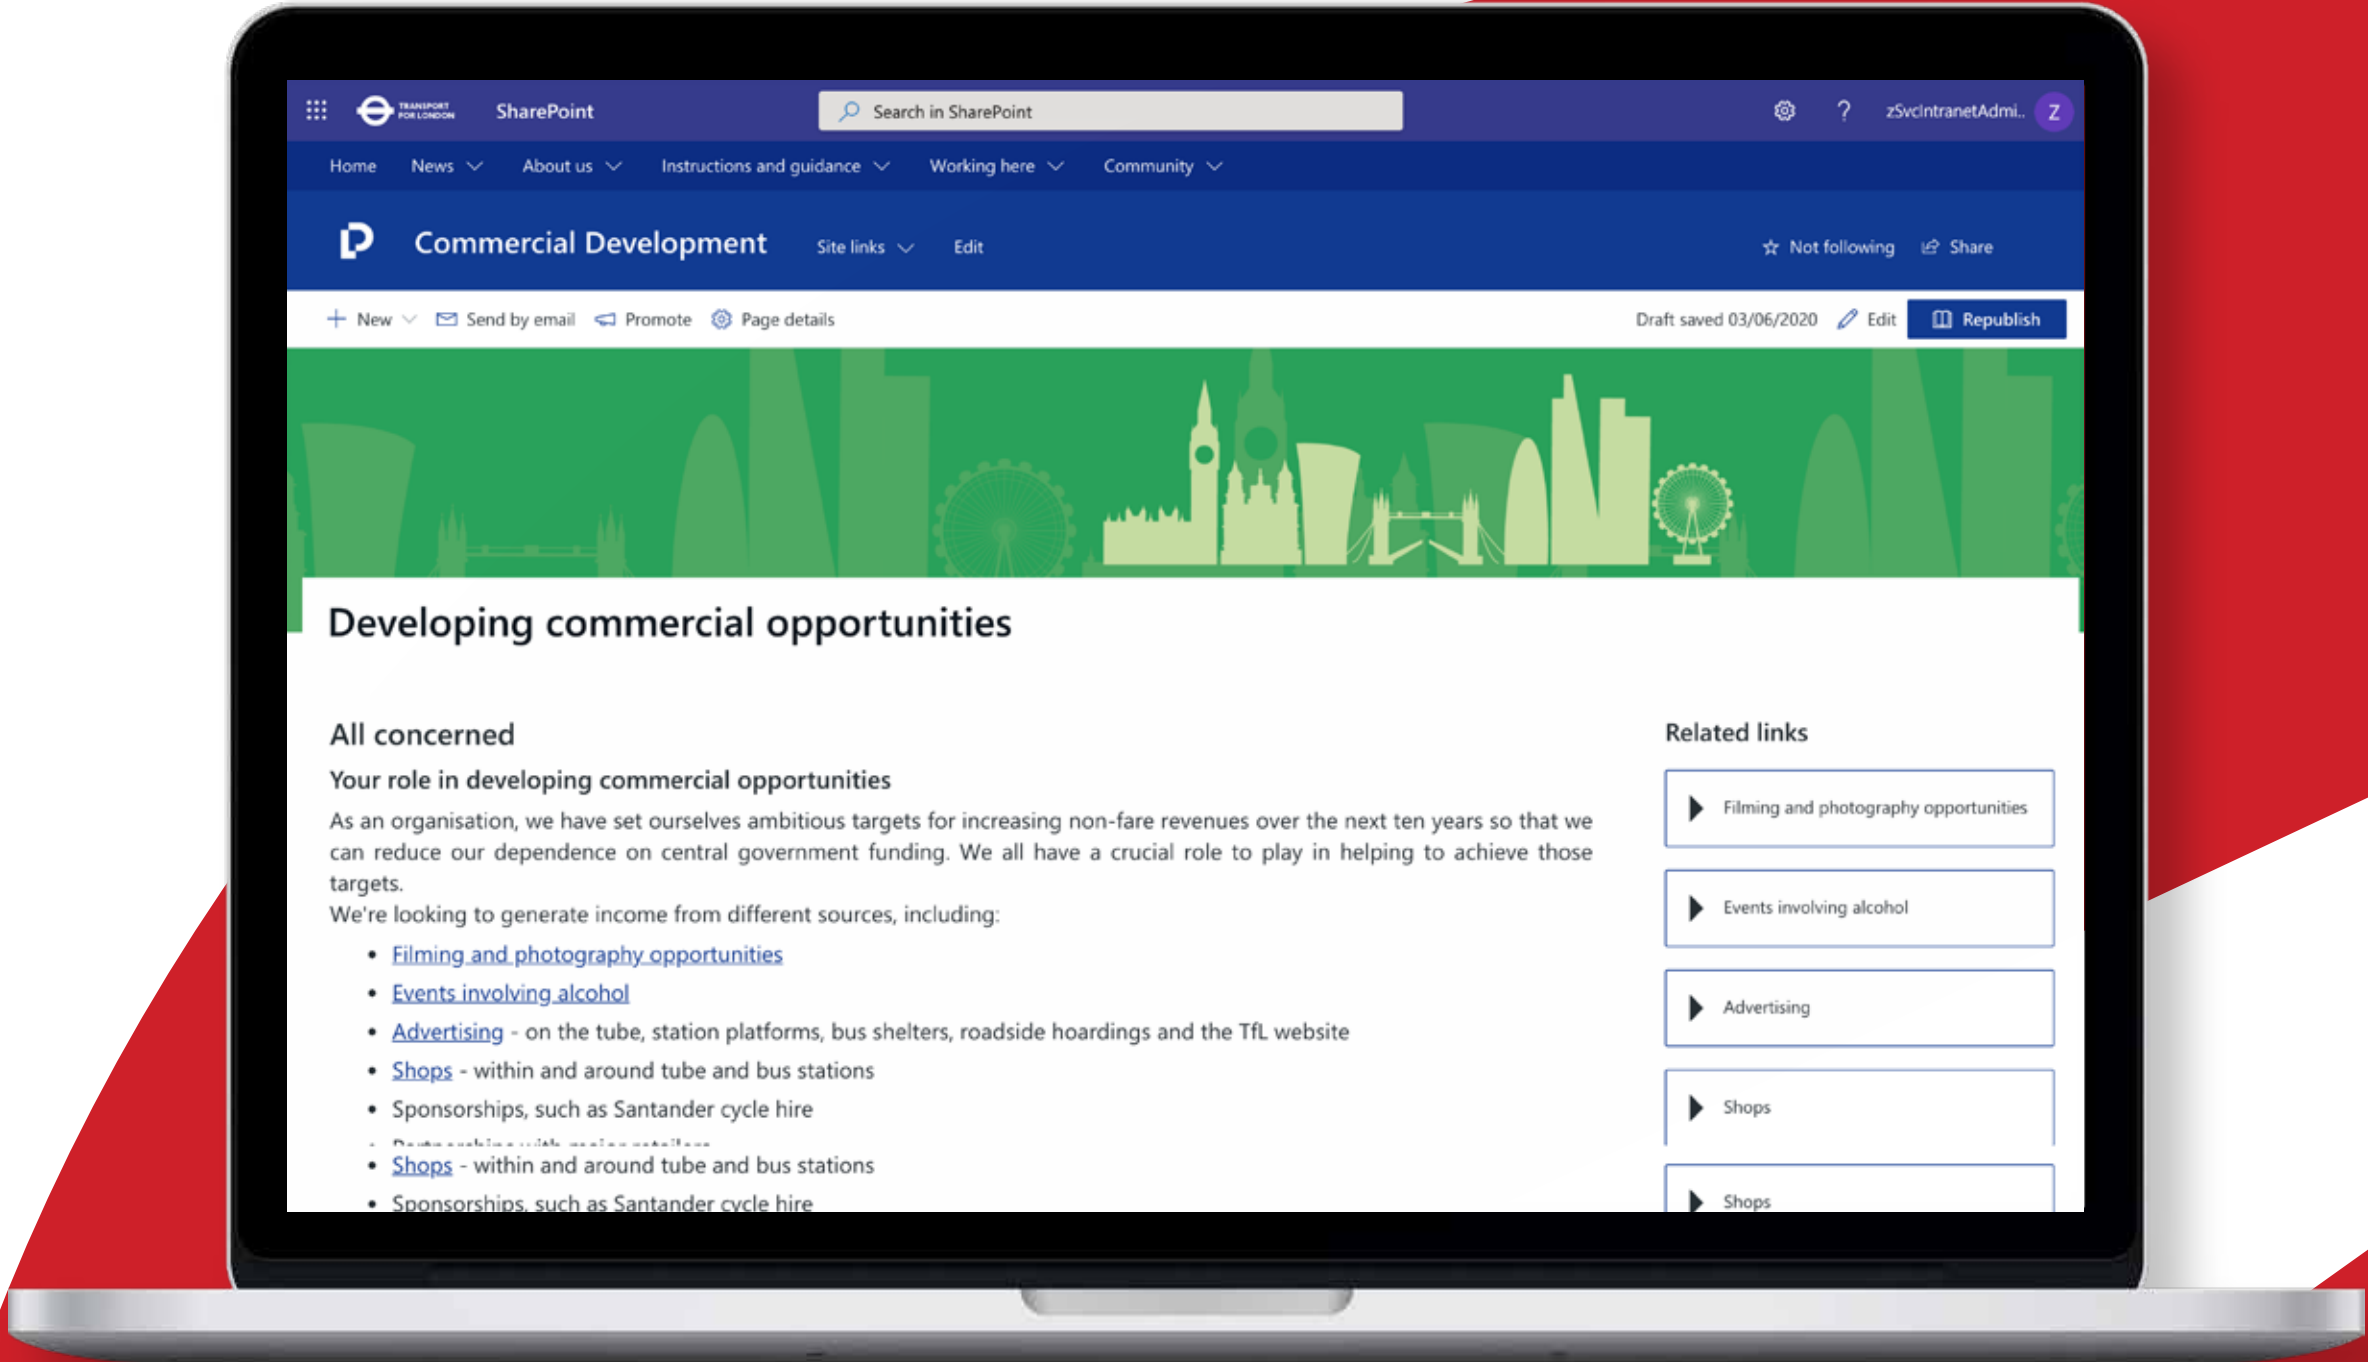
TRANSPORT FOR LONDON SharePoint

Search in SharePoint

zSvcIntranetAdmi... Z

Home News About us Instructions and guidance Working here Community

Commercial Development Site links Edit

Not following Share

New Send by email Promote Page details

Draft saved 03/06/2020 Edit Republish

Developing commercial opportunities

All concerned

Your role in developing commercial opportunities

As an organisation, we have set ourselves ambitious targets for increasing non-fare revenues over the next ten years so that we can reduce our dependence on central government funding. We all have a crucial role to play in helping to achieve those targets.

We're looking to generate income from different sources, including:

- Filming and photography opportunities
- Events involving alcohol
- Advertising - on the tube, station platforms, bus shelters, roadside hoardings and the TfL website
- Shops - within and around tube and bus stations
- Sponsorships, such as Santander cycle hire
- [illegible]
- Shops - within and around tube and bus stations
- Sponsorships, such as Santander cycle hire

Related links

Filming and photography opportunities

Events involving alcohol

Advertising

Shops

Shops